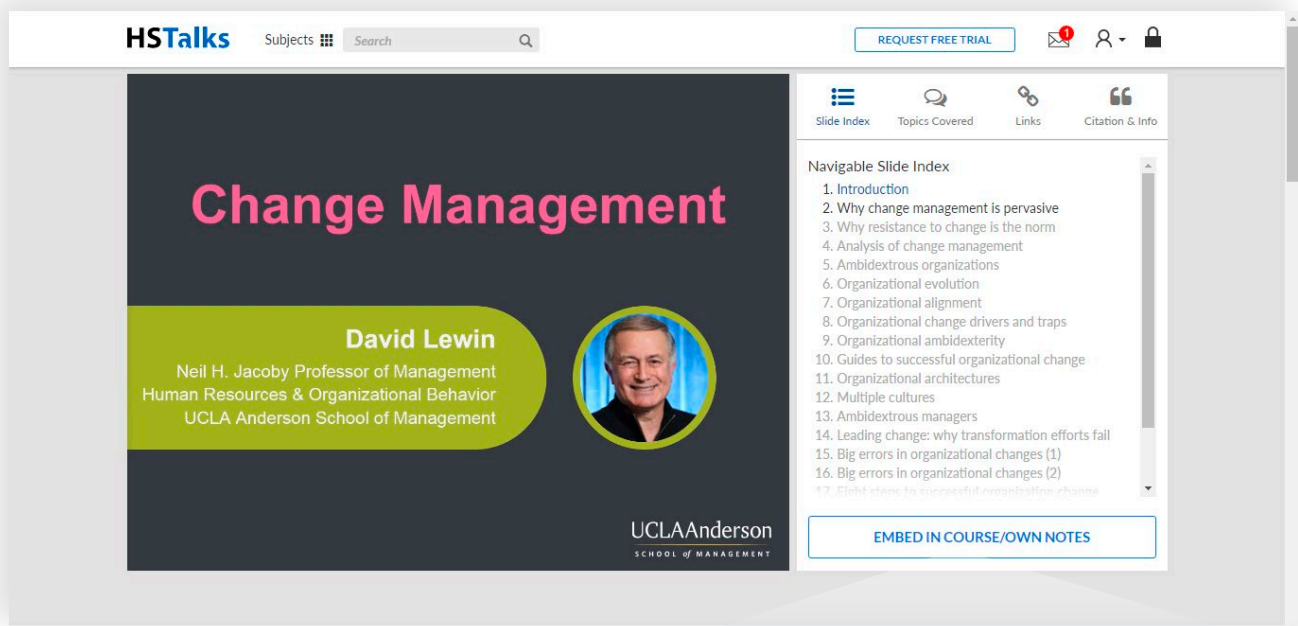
HSTalks Subjects Search

REQUEST FREE TRIAL 1

Change Management

David Lewin
Neil H. Jacoby Professor of Management
Human Resources & Organizational Behavior
UCLA Anderson School of Management

UCLAAnderson
SCHOOL of MANAGEMENT

Slide Index Topics Covered Links Citation & Info

Navigable Slide Index
1. Introduction
2. Why change management is pervasive
3. Why resistance to change is the norm
4. Analysis of change management
5. Ambidextrous organizations
6. Organizational evolution
7. Organizational alignment
8. Organizational change drivers and traps
9. Organizational ambidexterity
10. Guides to successful organizational change
11. Organizational architectures
12. Multiple cultures
13. Ambidextrous managers
14. Leading change: why transformation efforts fail
15. Big errors in organizational changes (1)
16. Big errors in organizational changes (2)
17. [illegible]

EMBED IN COURSE/OWN NOTES